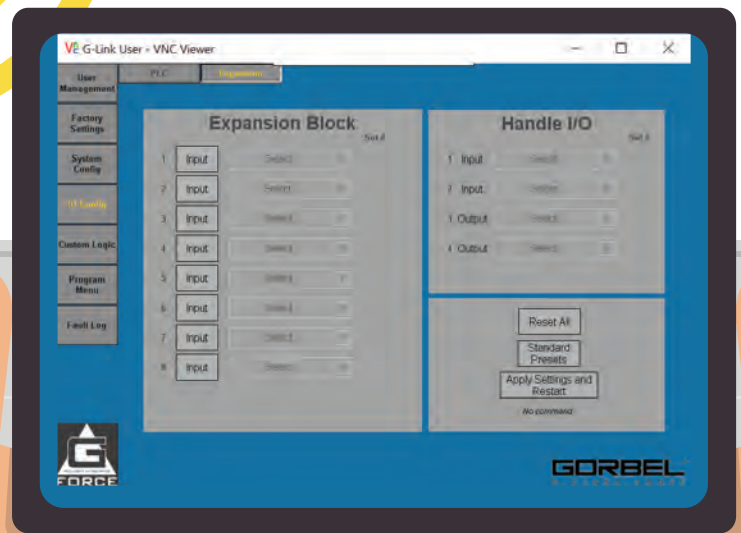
G-Link User - VNC Viewer

User Management
Factory Settings
System Config
I/O Config
Custom Logic
Program Menu
Fault Log

PLC
Expansion

Expansion Block
Set 4
1 Input Select
2 Input Select
3 Input Select
4 Input Select
5 Input Select
6 Input Select
7 Input Select
8 Input Select

Handle I/O
Set 4
1 Input Select
2 Input Select
3 Output Select
4 Output Select

Reset All
Standard Presets
Apply Settings and Restart
No command

G
FORCE

GORBEL